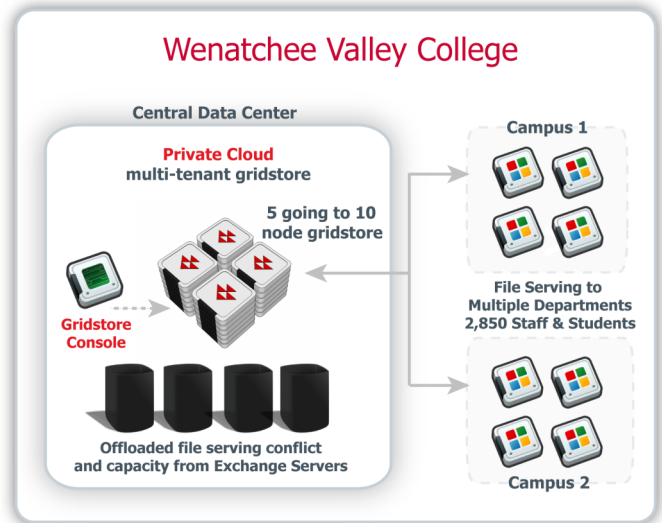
Wenatchee Valley College

Central Data Center

Private Cloud
multi-tenant gridstore

5 going to 10
node gridstore

Gridstore
Console

Offloaded file serving conflict
and capacity from Exchange Servers

Campus 1

File Serving to
Multiple Departments
2,850 Staff & Students

Campus 2